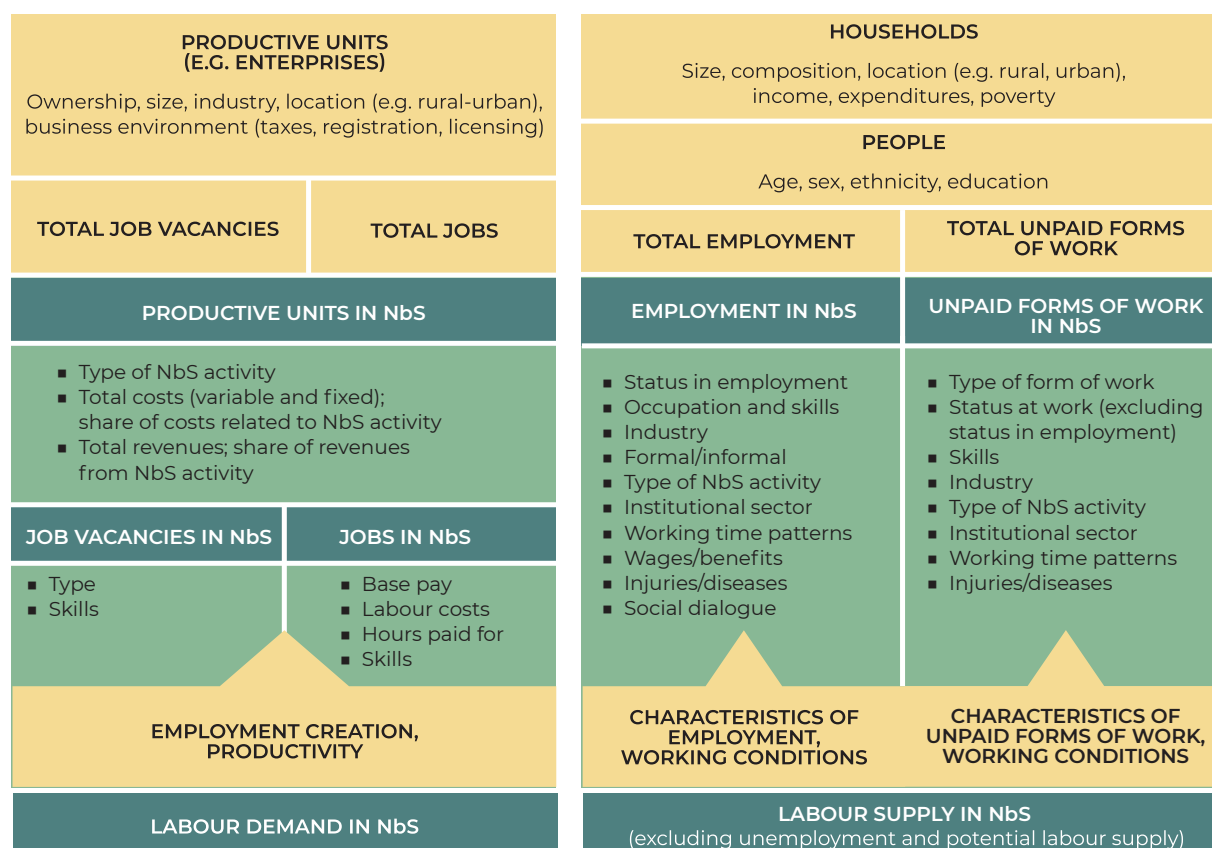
PRODUCTIVE UNITS
(E.G. ENTERPRISES)

Ownership, size, industry, location (e.g. rural-urban), business environment (taxes, registration, licensing)

TOTAL JOB VACANCIES

TOTAL JOBS

PRODUCTIVE UNITS IN NbS

- Type of NbS activity
- Total costs (variable and fixed); share of costs related to NbS activity
- Total revenues; share of revenues from NbS activity

JOB VACANCIES IN NbS

- Type
- Skills

JOBS IN NbS

- Base pay
- Labour costs
- Hours paid for
- Skills

EMPLOYMENT CREATION, PRODUCTIVITY

LABOUR DEMAND IN NbS

HOUSEHOLDS

Size, composition, location (e.g. rural, urban), income, expenditures, poverty

PEOPLE

Age, sex, ethnicity, education

TOTAL EMPLOYMENT

TOTAL UNPAID FORMS OF WORK

EMPLOYMENT IN NbS

- Status in employment
- Occupation and skills
- Industry
- Formal/informal
- Type of NbS activity
- Institutional sector
- Working time patterns
- Wages/benefits
- Injuries/diseases
- Social dialogue

CHARACTERISTICS OF EMPLOYMENT, WORKING CONDITIONS

UNPAID FORMS OF WORK IN NbS

- Type of form of work
- Status at work (excluding status in employment)
- Skills
- Industry
- Type of NbS activity
- Institutional sector
- Working time patterns
- Injuries/diseases

CHARACTERISTICS OF UNPAID FORMS OF WORK, WORKING CONDITIONS

LABOUR SUPPLY IN NbS
(excluding unemployment and potential labour supply)